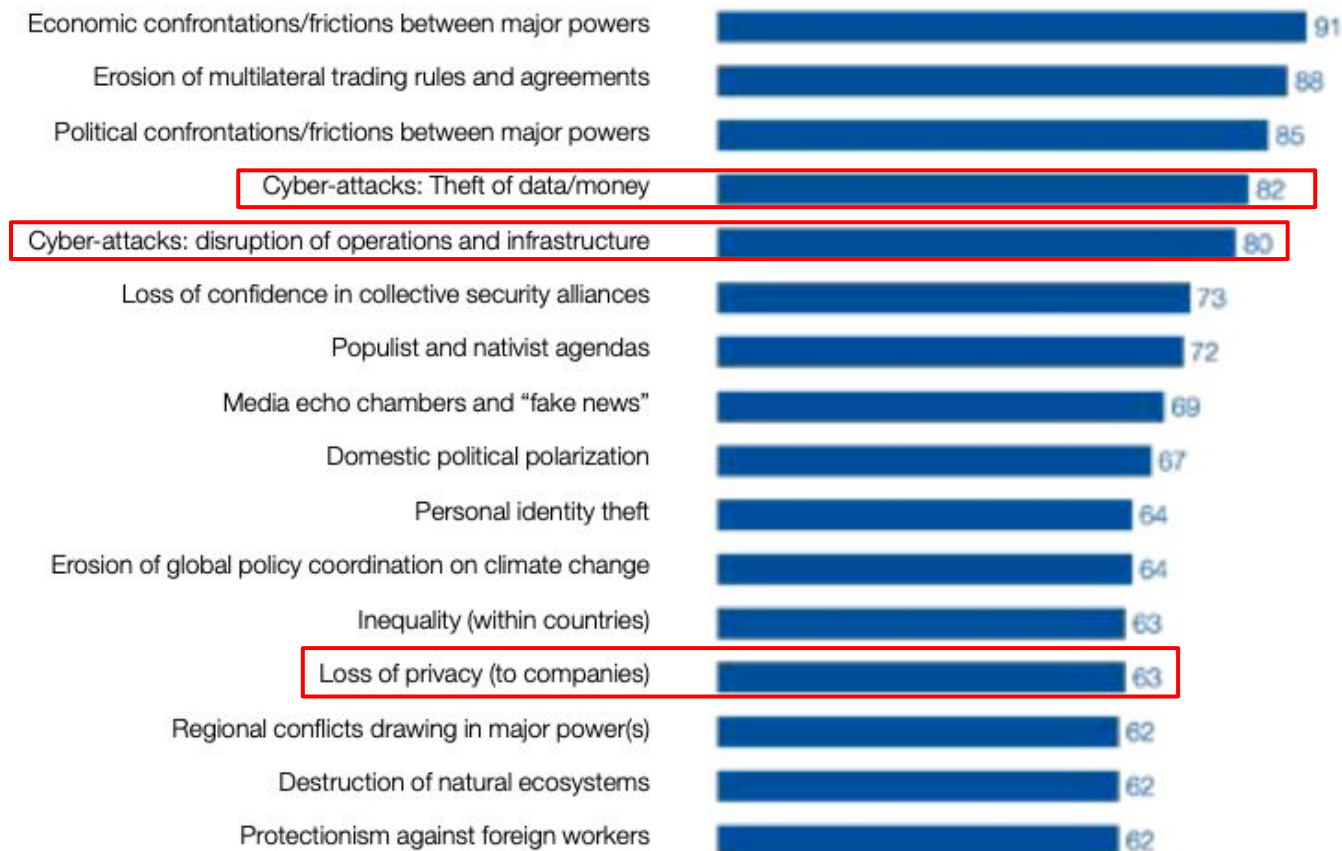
Economic confrontations/frictions between major powers 91
Erosion of multilateral trading rules and agreements 88
Political confrontations/frictions between major powers 85
Cyber-attacks: Theft of data/money 82
Cyber-attacks: disruption of operations and infrastructure 80
Loss of confidence in collective security alliances 73
Populist and nativist agendas 72
Media echo chambers and “fake news” 69
Domestic political polarization 67
Personal identity theft 64
Erosion of global policy coordination on climate change 64
Inequality (within countries) 63
Loss of privacy (to companies) 63
Regional conflicts drawing in major power(s) 62
Destruction of natural ecosystems 62
Protectionism against foreign workers 62